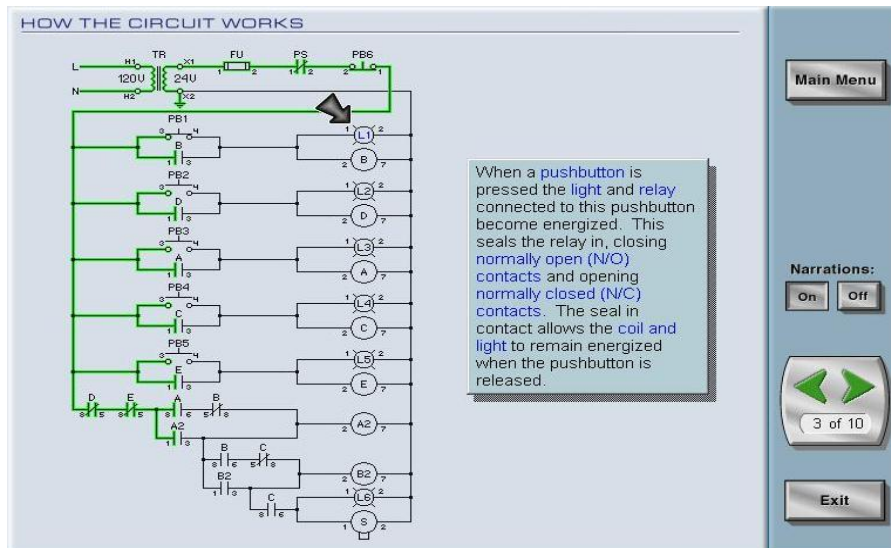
HOW THE CIRCUIT WORKS

L
N
H1
TR
X1
120V
24V
H2
X2
FU
1 2
PS
1 2
PB6
2 1

PB1
3 4
1 3
B
1 L1 2
2 B 7

PB2
3 4
D
1 3
1 L2 2
2 D 7

PB3
3 4
A
1 3
1 L3 2
2 A 7

PB4
3 4
C
1 3
1 L4 2
2 C 7

PB5
3 4
E
1 3
1 L5 2
2 E 7

D
8 5
E
8 5
A
8 6
B
5 8
A2
1 3
2 A2 7

B
8 6
C
5 8
B2
1 3
2 B2 7
1 L6 2
C
8 6
1 S 2

When a pushbutton is pressed the light and relay connected to this pushbutton become energized. This seals the relay in, closing normally open (N/O) contacts and opening normally closed (N/C) contacts. The seal in contact allows the coil and light to remain energized when the pushbutton is released.

Main Menu

Narrations:
On
Off

3 of 10

Exit